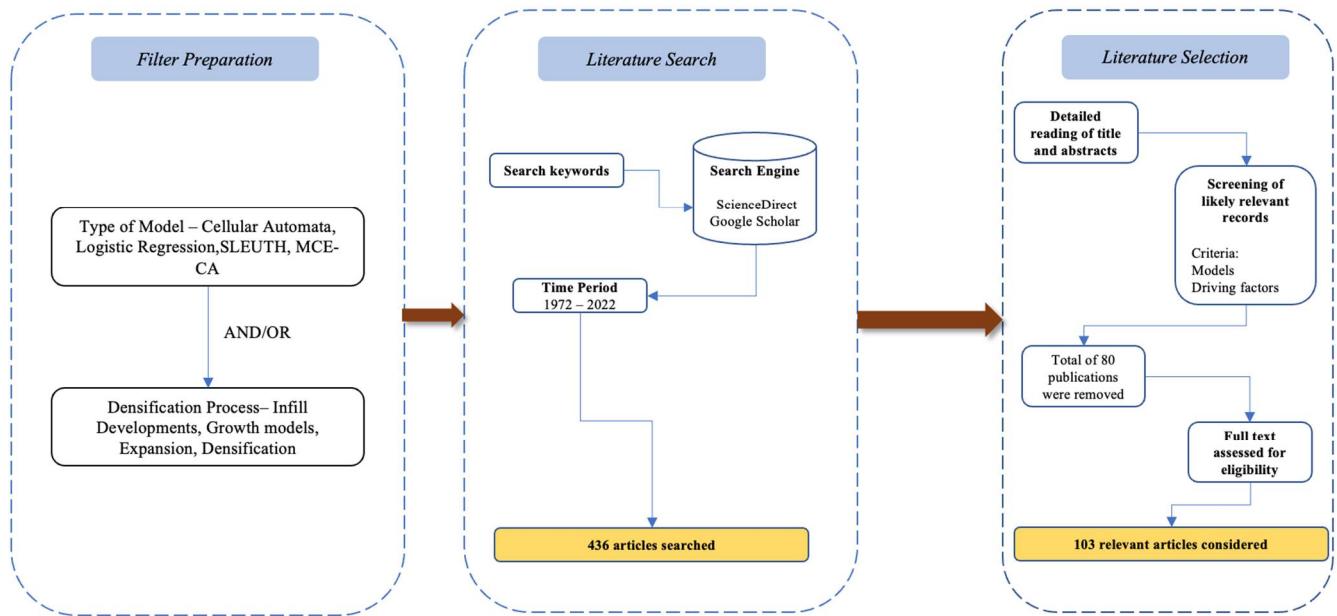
Filter Preparation

Type of Model – Cellular Automata, Logistic Regression,SLEUTH, MCE-CA

AND/OR

Densification Process– Infill Developments, Growth models, Expansion, Densification

Literature Search

Search keywords

Search Engine

ScienceDirect
Google Scholar

Time Period
1972 – 2022

436 articles searched

Literature Selection

Detailed reading of title and abstracts

Screening of likely relevant records

Criteria:
Models
Driving factors

Total of 80 publications were removed

Full text assessed for eligibility

103 relevant articles considered